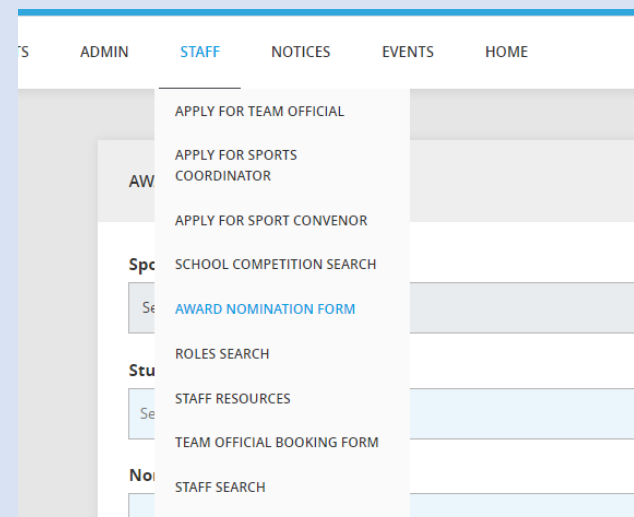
TS ADMIN STAFF NOTICES EVENTS HOME

APPLY FOR TEAM OFFICIAL
APPLY FOR SPORTS COORDINATOR
APPLY FOR SPORT CONVENOR
SCHOOL COMPETITION SEARCH
AWARD NOMINATION FORM
ROLES SEARCH
STAFF RESOURCES
TEAM OFFICIAL BOOKING FORM
STAFF SEARCH

AW
Spo
Se
Stu
Se
Nor